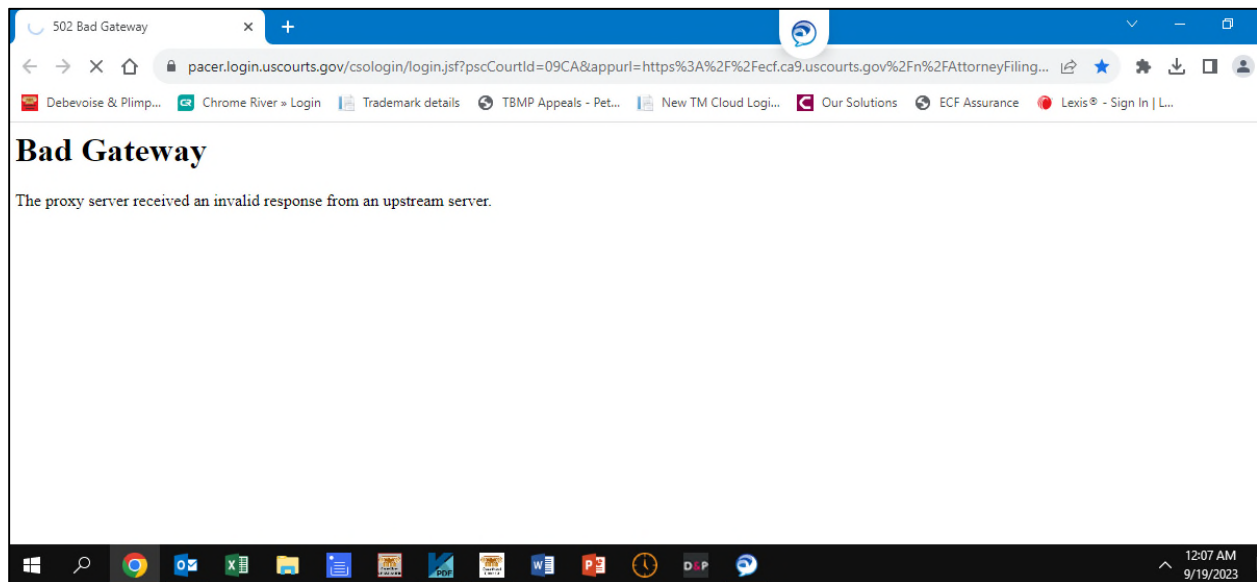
502 Bad Gateway
×
+

pacer.login.uscourts.gov/csologin/login.jsf?pscCourtId=09CA&appurl=https%3A%2F%2Fecf.ca9.uscourts.gov%2Fn%2FAttorneyFiling...

Debevoise & Plimp... Chrome River » Login Trademark details TBMP Appeals - Pet... New TM Cloud Logi... Our Solutions ECF Assurance Lexis® - Sign In | L...

Bad Gateway

The proxy server received an invalid response from an upstream server.

PDF
D&P
12:07 AM
9/19/2023